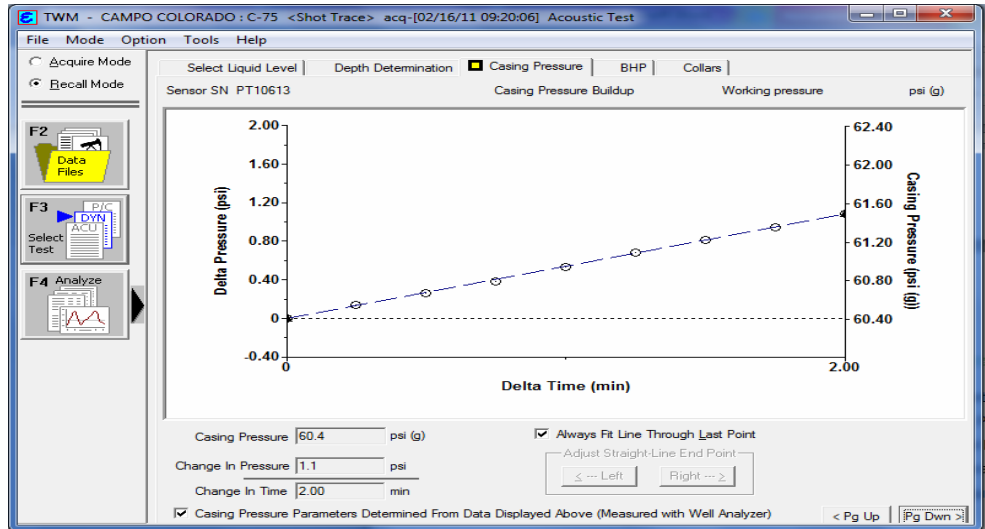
TWM - CAMPO COLORADO : C-75 <Shot Trace> acq-[02/16/11 09:20:06] Acoustic Test

File Mode Option Tools Help

Acquire Mode
Recall Mode

F2
Data Files

F3
P/C
DYN
ACU
Select Test

F4 Analyze

Select Liquid Level | Depth Determination | Casing Pressure | BHP | Collars

Sensor SN PT10613 Casing Pressure Buildup Working pressure psi (g)

| Delta Pressure (psi) | Casing Pressure (psi (g)) |
|---|---|
| 2.00 | 62.40 |
| 1.60 | 62.00 |
| 1.20 | 61.60 |
| 0.80 | 61.20 |
| 0.40 | 60.80 |
| 0 | 60.40 |
| -0.40 | |

0 2.00
Delta Time (min)

Casing Pressure 60.4 psi (g)
Change In Pressure 1.1 psi
Change In Time 2.00 min

Always Fit Line Through Last Point
Adjust Straight-Line End Point
< --- Left Right --- >

Casing Pressure Parameters Determined From Data Displayed Above (Measured with Well Analyzer)

< Pg Up Pg Dwn >